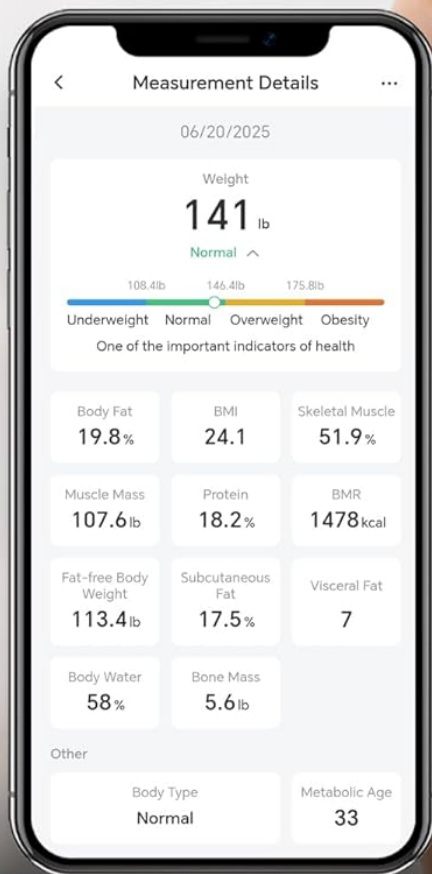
<
Measurement Details
...

06/20/2025

Weight
141 lb
Normal ^

108.4lb 146.4lb 175.8lb

Underweight Normal Overweight Obesity
One of the important indicators of health

| Body Fat | BMI | Skeletal Muscle |
|---|---|---|
| 19.8% | 24.1 | 51.9% |
| Muscle Mass | Protein | BMR |
| 107.6lb | 18.2% | 1478kcal |
| Fat-free Body Weight | Subcutaneous Fat | Visceral Fat |
| 113.4lb | 17.5% | 7 |
| Body Water | Bone Mass | |
| 58% | 5.6lb | |

Other

| Body Type | Metabolic Age |
|---|---|
| Normal | 33 |